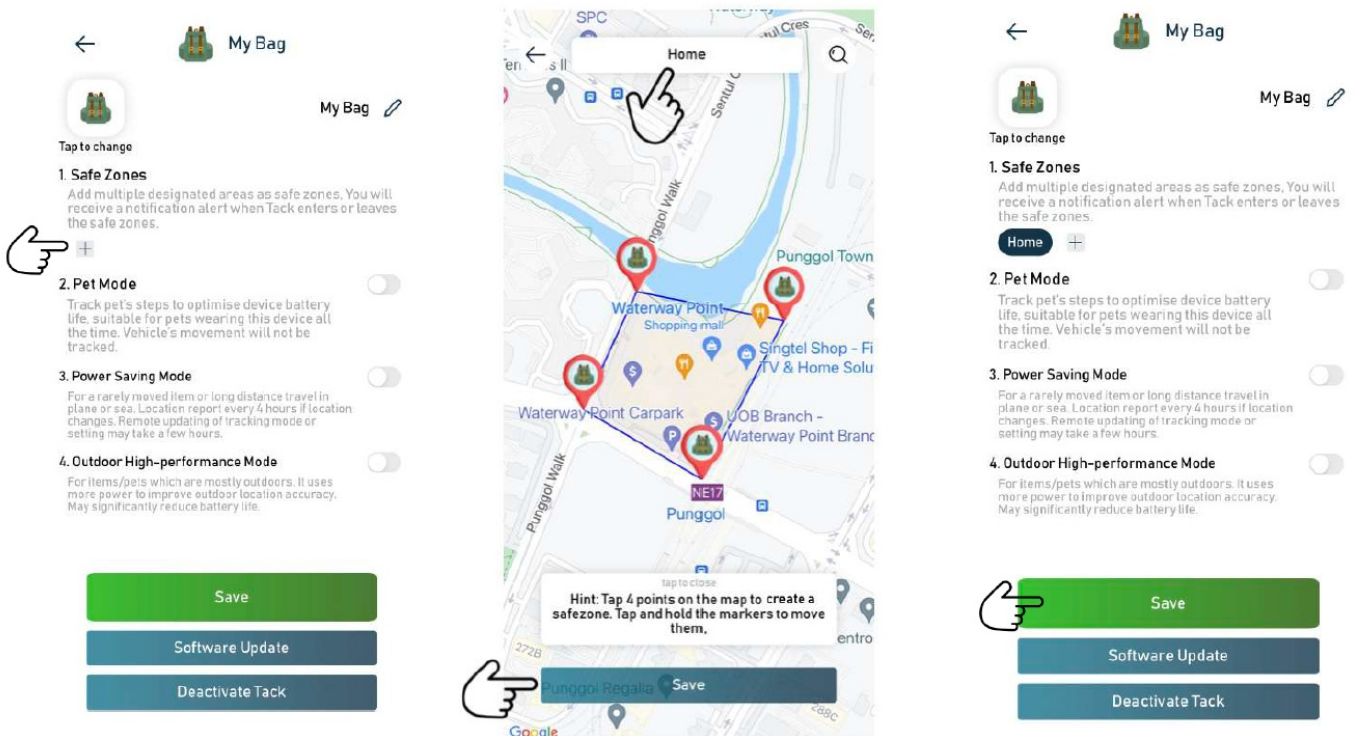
My Bag

Tap to change

My Bag

1. Safe Zones
Add multiple designated areas as safe zones. You will receive a notification alert when Tack enters or leaves the safe zones.

+

2. Pet Mode
Track pet's steps to optimise device battery life, suitable for pets wearing this device all the time. Vehicle's movement will not be tracked.

3. Power Saving Mode
For a rarely moved item or long distance travel in plane or sea. Location report every 4 hours if location changes. Remote updating of tracking mode or setting may take a few hours.

4. Outdoor High-performance Mode
For items/pets which are mostly outdoors. It uses more power to improve outdoor location accuracy. May significantly reduce battery life.

Save

Software Update

Deactivate Tack

SPC

Home

Sentul Cres

Punggol Walk

Punggol Town

Waterway Point
Shopping mall

Singtel Shop - Fi
TV & Home Solu

Waterway Point Carpark

UOB Branch -
Waterway Point Branc

Punggol Walk

NE17

Punggol

tap to close

Hint: Tap 4 points on the map to create a safezone. Tap and hold the markers to move them.

entro

272B

Punggol Regalia

Save

288C

Google

My Bag

Tap to change

My Bag

1. Safe Zones
Add multiple designated areas as safe zones. You will receive a notification alert when Tack enters or leaves the safe zones.

Home +

2. Pet Mode
Track pet's steps to optimise device battery life, suitable for pets wearing this device all the time. Vehicle's movement will not be tracked.

3. Power Saving Mode
For a rarely moved item or long distance travel in plane or sea. Location report every 4 hours if location changes. Remote updating of tracking mode or setting may take a few hours.

4. Outdoor High-performance Mode
For items/pets which are mostly outdoors. It uses more power to improve outdoor location accuracy. May significantly reduce battery life.

Save

Software Update

Deactivate Tack